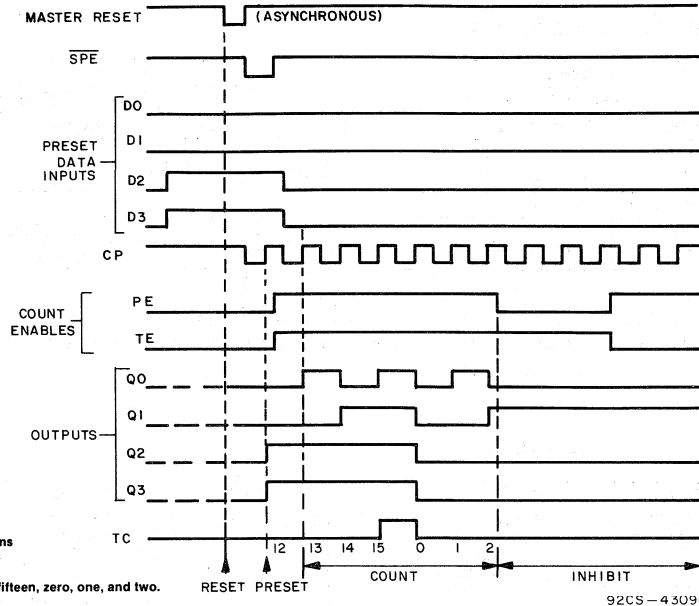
MASTER RESET
(ASYNCHRONOUS)
$\overline{SPE}$
PRESET DATA INPUTS
D0
D1
D2
D3
CP
COUNT ENABLES
PE
TE
OUTPUTS
Q0
Q1
Q2
Q3
TC
ns
12 13 14 15 0 1 2
fifteen, zero, one, and two.
RESET PRESET
COUNT
INHIBIT
92CS-4309